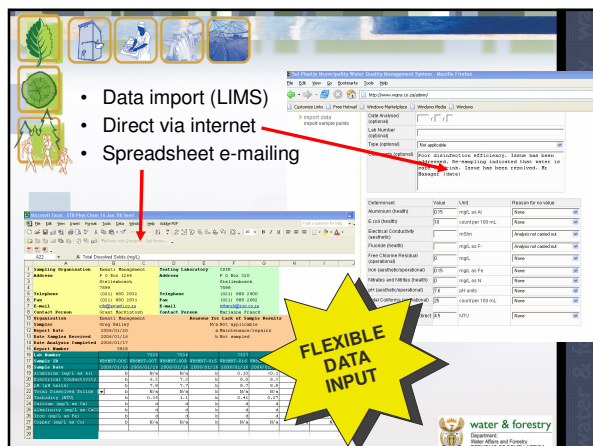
• Data import (LIMS)
• Direct via internet
• Spreadsheet e-mailing

Sol Plaatje Municipality Water Quality Management System - Mozilla Firefox
File Edit View Go Bookmarks Tools Help
http://www.wqms.co.za/admin/
Customize Links Free Hotmail Windows Marketplace Windows Media Windows

import data
import sample points

Date Analysed (optional)
Lab Number (optional)
Type (optional) Not applicable
Comments (optional) Poor disinfection efficiency. Issue has been addressed. Re-sampling indicated that water is safe to drink. Issue has been resolved. Mr Manager (date)

| Determinant | Value | Unit | Reason for no value |
|---|---|---|---|
| Aluminium (health) | 0.75 | mg/L as Al | None |
| E.coli (health) | 70 | count per 100 mL | None |
| Electrical Conductivity (aesthetic) | | mS/m | Analysis not carried out |
| Fluoride (health) | | mg/L as F- | Analysis not carried out |
| Free Chlorine Residual (operational) | 0 | mg/L | None |
| Iron (aesthetic/operational) | 0.15 | mg/L as Fe | None |
| Nitrates and Nitrites (health) | 0 | mg/L as N | None |
| pH (aesthetic/operational) | 7.6 | pH units | None |
| Total Coliforms (operational) | 26 | count per 100 mL | None |
| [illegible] (operational) | 8.5 | NTU | None |

Microsoft Excel - STR Plus Chem 16 Jan 06.xlsx
File Edit View Insert Format Tools Data Window Help Adobe PDF
A22 Total Dissolved Solids (mg/L)

| | A | B | C | D |
|---|---|---|---|---|
| 1 | Sampling Organisation | Emmett Management | Testing Laboratory | CSIR |
| 2 | Address | P O Box 1184 | | P O Box 320 |
| 3 | | Stellenbosch | | Stellenbosch |
| 4 | | 7599 | | 7599 |
| 5 | Telephone | (021) 880 2001 | Telephone | (021) 888 2400 |
| 6 | Fax | (021) 880 2001 | Fax | (021) 888 2682 |
| 7 | E-mail | info@emmett.co.za | E-mail | bthanj@csir.co.za |
| 8 | Contact Person | Grant Mackintosh | Contact Person | Marianne Franck |
| 9 | Sampling Organisation | Emmett Management | Reason for Lack of Sample Results | |
| 10 | Sampler | Greg Bailey | N/a | Not applicable |
| 11 | Report Date | 2006/01/16 | a | Maintenance/repairs |
| 12 | Date Samples Received | 2006/01/14 | b | Not sampled |
| 13 | Date Analysis Completed | 2006/01/17 | | |
| 14 | Report Number | 5826 | | |
| 16 | Lab Number | 7833 | 7834 | 7837 |
| 17 | Sample ID | KNOBST-003 | KNOBST-005 | KNOBST-010 |
| 18 | Sample Date | 2006/01/14 | 2006/01/14 | 2006/01/14 |
| 19 | Aluminium (mg/L as Al) | N/a | 0 | 0.22 |
| 20 | Electrical Conductivity | 6.3 | 7.3 | 8.3 |
| 21 | pH (pH units) | 7.8 | 7.7 | 6.9 |
| 22 | Total Dissolved Solids | b | N/a | N/a |
| 23 | Turbidity (NTU) | 0.35 | 1.1 | 0.41 |
| 24 | Calcium (mg/L as Ca) | b | b | b |
| 25 | Alkalinity (mg/L as CaCO3) | b | b | b |
| 26 | Iron (mg/L as Fe) | b | b | b |
| 27 | Copper (mg/L as Cu) | N/a | N/a | N/a |

FLEXIBLE DATA INPUT

water & forestry
Department:
Water Affairs and Forestry